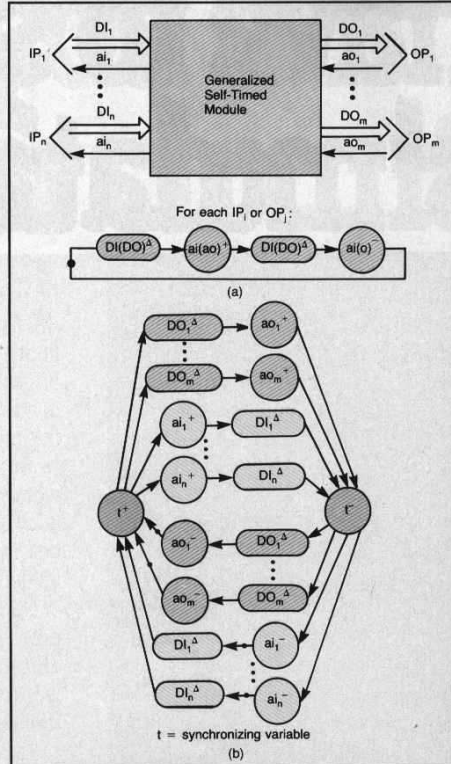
$DI_1$

$IP_1$

$ai_1$

$DI_n$

$IP_n$

$ai_n$

Generalized Self-Timed Module

$DO_1$

$OP_1$

$ao_1$

$DO_m$

$OP_m$

$ao_m$

For each $IP_i$ or $OP_j$:

$DI(DO)^{\Delta}$ → $ai(ao)^{+}$ → $DI(DO)^{\Delta}$ → $ai(o)^{-}$

(a)

$DO_1^{\Delta}$

$ao_1^{+}$

$DO_m^{\Delta}$

$ao_m^{+}$

$ai_1^{+}$

$DI_1^{\Delta}$

$ai_n^{+}$

$DI_n^{\Delta}$

$t^{+}$

$t^{-}$

$ao_1^{-}$

$DO_1^{\Delta}$

$ao_m^{-}$

$DO_m^{\Delta}$

$DI_1^{\Delta}$

$ai_1^{-}$

$DI_n^{\Delta}$

$ai_n^{-}$

t = synchronizing variable

(b)